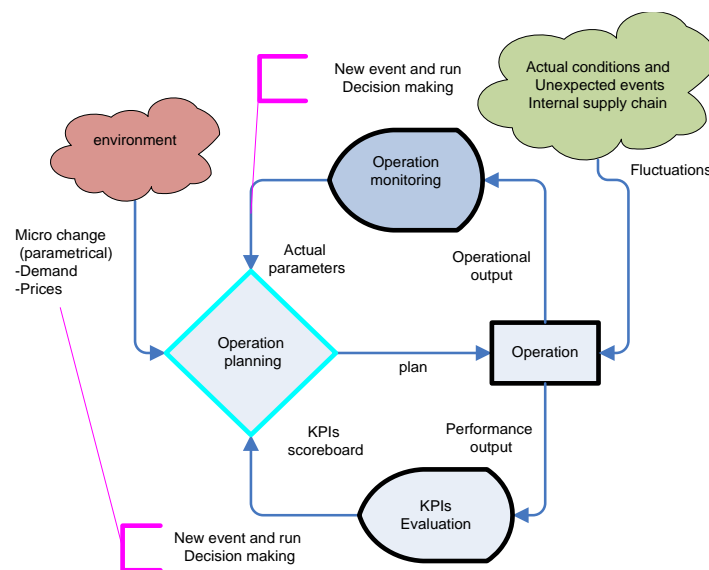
New event and run
Decision making

Actual conditions and
Unexpected events
Internal supply chain

environment

Fluctuations

Operation
monitoring

Micro change
(parametrical)
-Demand
-Prices

Actual
parameters

Operational
output

Operation
planning

plan

Operation

KPIs
scoreboard

Performance
output

KPIs
Evaluation

New event and run
Decision making